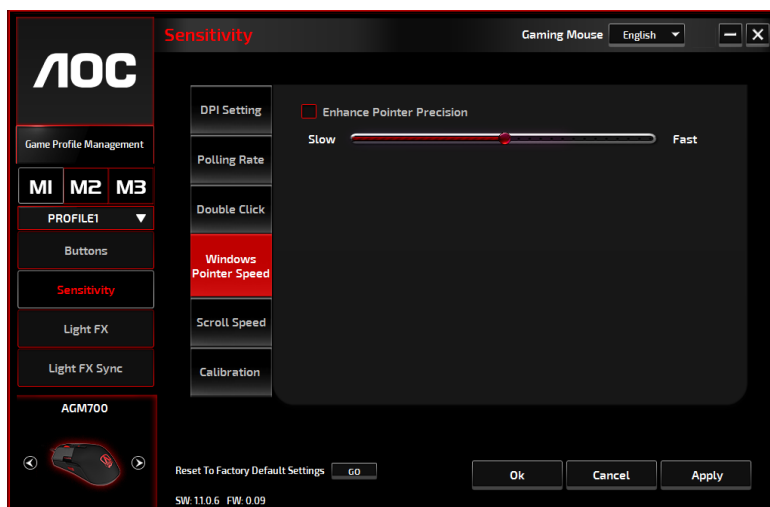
AOC

Sensitivity

Gaming Mouse English

Game Profile Management

M1 M2 M3

PROFILE1

Buttons

Sensitivity

Light FX

Light FX Sync

AGM700

DPI Setting

Polling Rate

Double Click

Windows Pointer Speed

Scroll Speed

Calibration

Enhance Pointer Precision

Slow

Fast

Reset To Factory Default Settings GO

SW: 1.1.0.6 FW: 0.09

Ok

Cancel

Apply